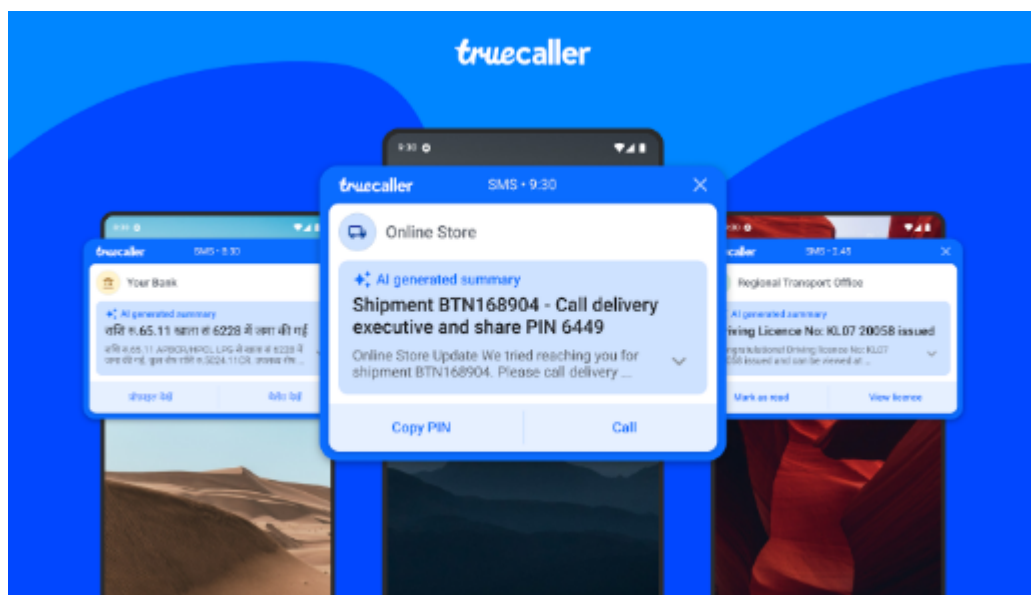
truecaller

9:30

truecaller SMS • 9:30

Online Store

AI generated summary

Shipment BTN168904 - Call delivery executive and share PIN 6449

Online Store Update We tried reaching you for shipment BTN168904. Please call delivery ...

Copy PIN

Call

9:30

truecaller SMS • 9:30

Your Bank

AI generated summary

राशि रु.65.11 खाता सं 6228 में जमा की गई

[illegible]

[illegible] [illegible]

9:30

truecaller SMS • 2:45

Regional Transport Office

AI generated summary

Driving Licence No: KL07 20058 issued

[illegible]

Mark as read

View licence